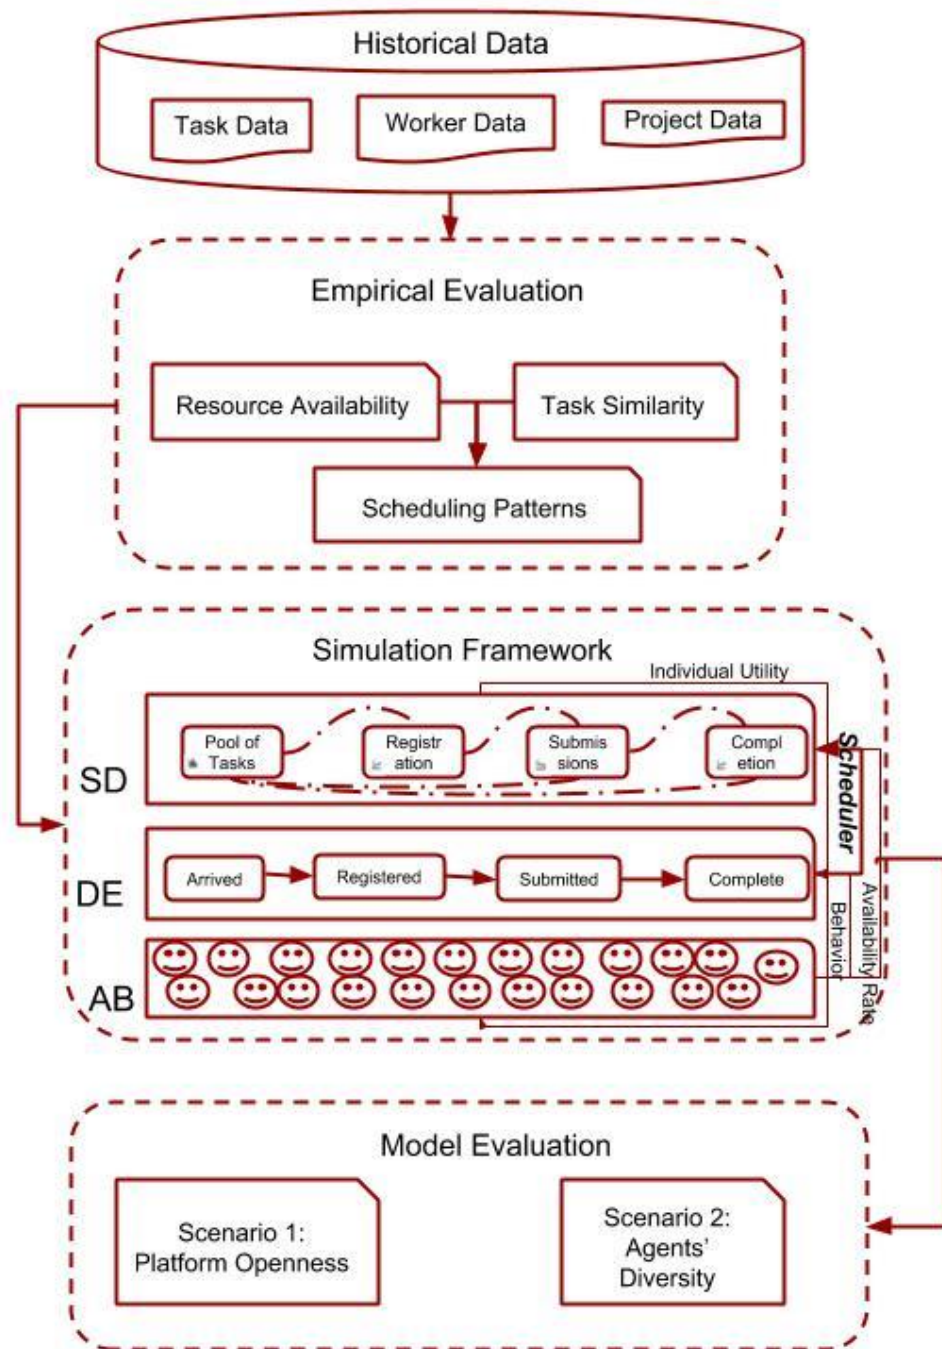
Historical Data

Task Data

Worker Data

Project Data

Empirical Evaluation

Resource Availability

Task Similarity

Scheduling Patterns

Simulation Framework

Individual Utility

SD

Pool of Tasks

Registration

Submissions

Completion

Scheduler

DE

Arrived

Registered

Submitted

Complete

Behavior

Availability Rate

AB

Model Evaluation

Scenario 1: Platform Openness

Scenario 2: Agents' Diversity